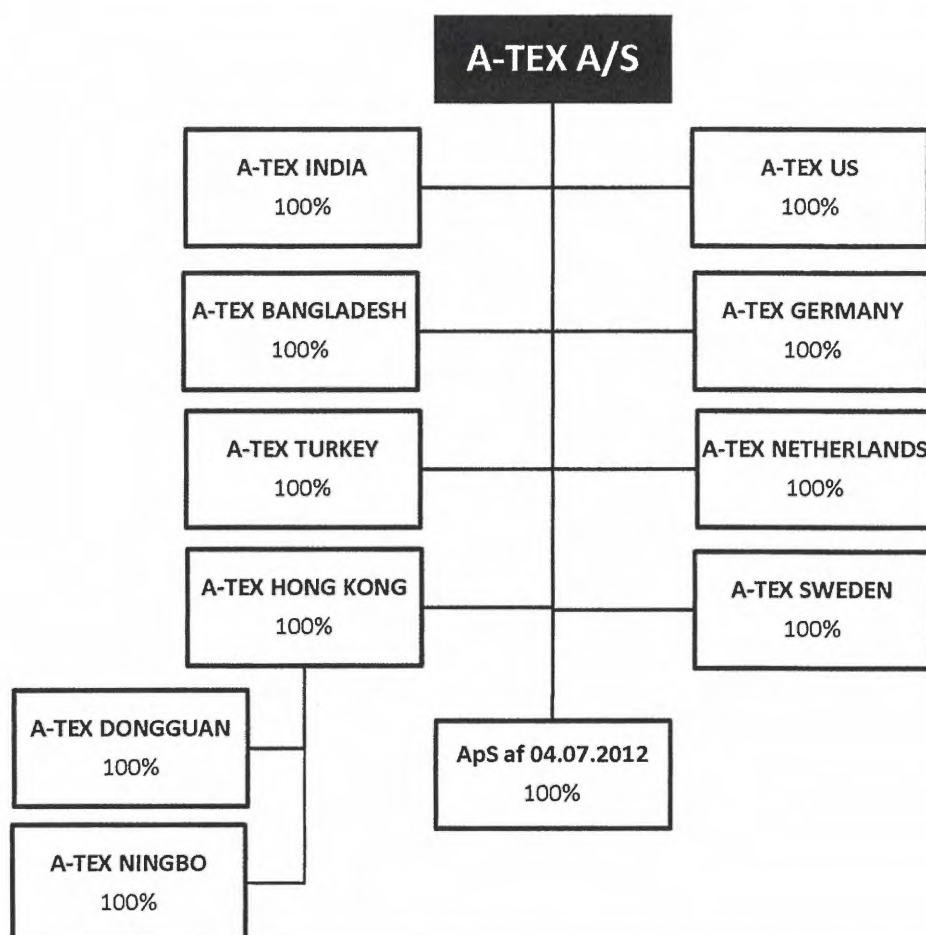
A-TEX A/S

A-TEX INDIA
100%

A-TEX US
100%

A-TEX BANGLADESH
100%

A-TEX GERMANY
100%

A-TEX TURKEY
100%

A-TEX NETHERLANDS
100%

A-TEX HONG KONG
100%

A-TEX SWEDEN
100%

A-TEX DONGGUAN
100%

ApS af 04.07.2012
100%

A-TEX NINGBO
100%